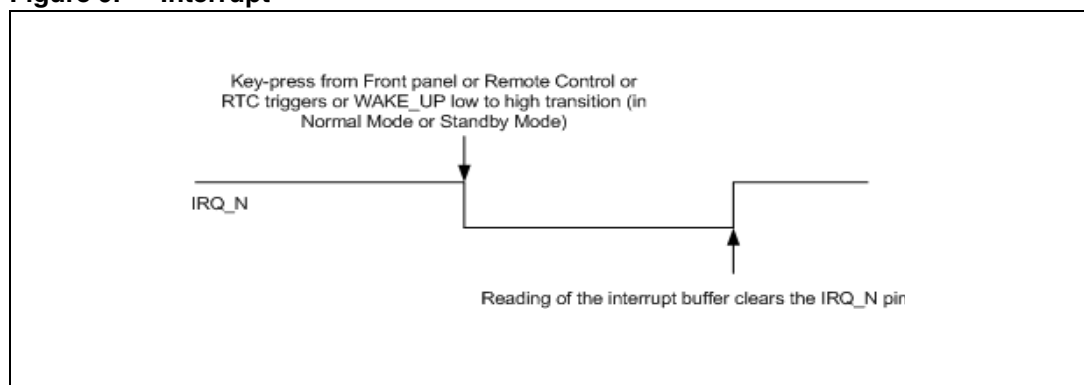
Figure 5. Interrupt

Key-press from Front panel or Remote Control or RTC triggers or WAKE_UP low to high transition (in Normal Mode or Standby Mode)

IRQ_N

Reading of the interrupt buffer clears the IRQ_N pin